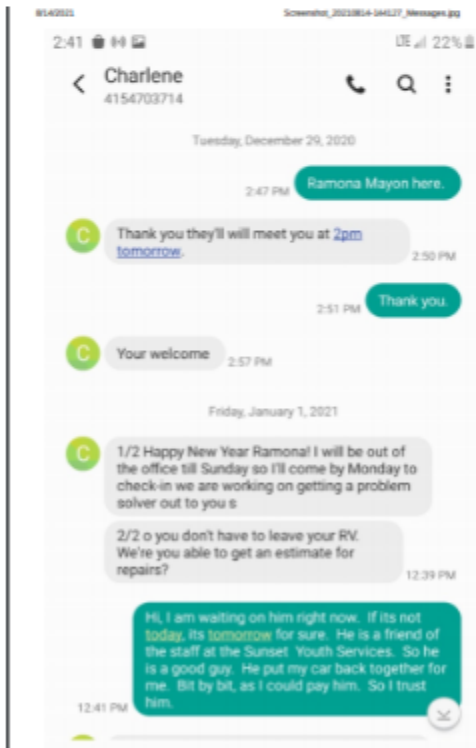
8/14/2021 Screenshot_20210814-144127_Messages.jpg

2:41

LTE 22%

Charlene
4154703714

Tuesday, December 29, 2020

Ramona Mayon here.
2:47 PM

Thank you they'll will meet you at 2pm tomorrow.
2:50 PM

Thank you.
2:51 PM

Your welcome
2:57 PM

Friday, January 1, 2021

1/2 Happy New Year Ramona! I will be out of the office till Sunday so I'll come by Monday to check-in we are working on getting a problem solver out to you s

2/2 o you don't have to leave your RV. We're you able to get an estimate for repairs?
12:39 PM

Hi, I am waiting on him right now. If its not today, its tomorrow for sure. He is a friend of the staff at the Sunset Youth Services. So he is a good guy. He put my car back together for me. Bit by bit, as I could pay him. So I trust him.
12:41 PM